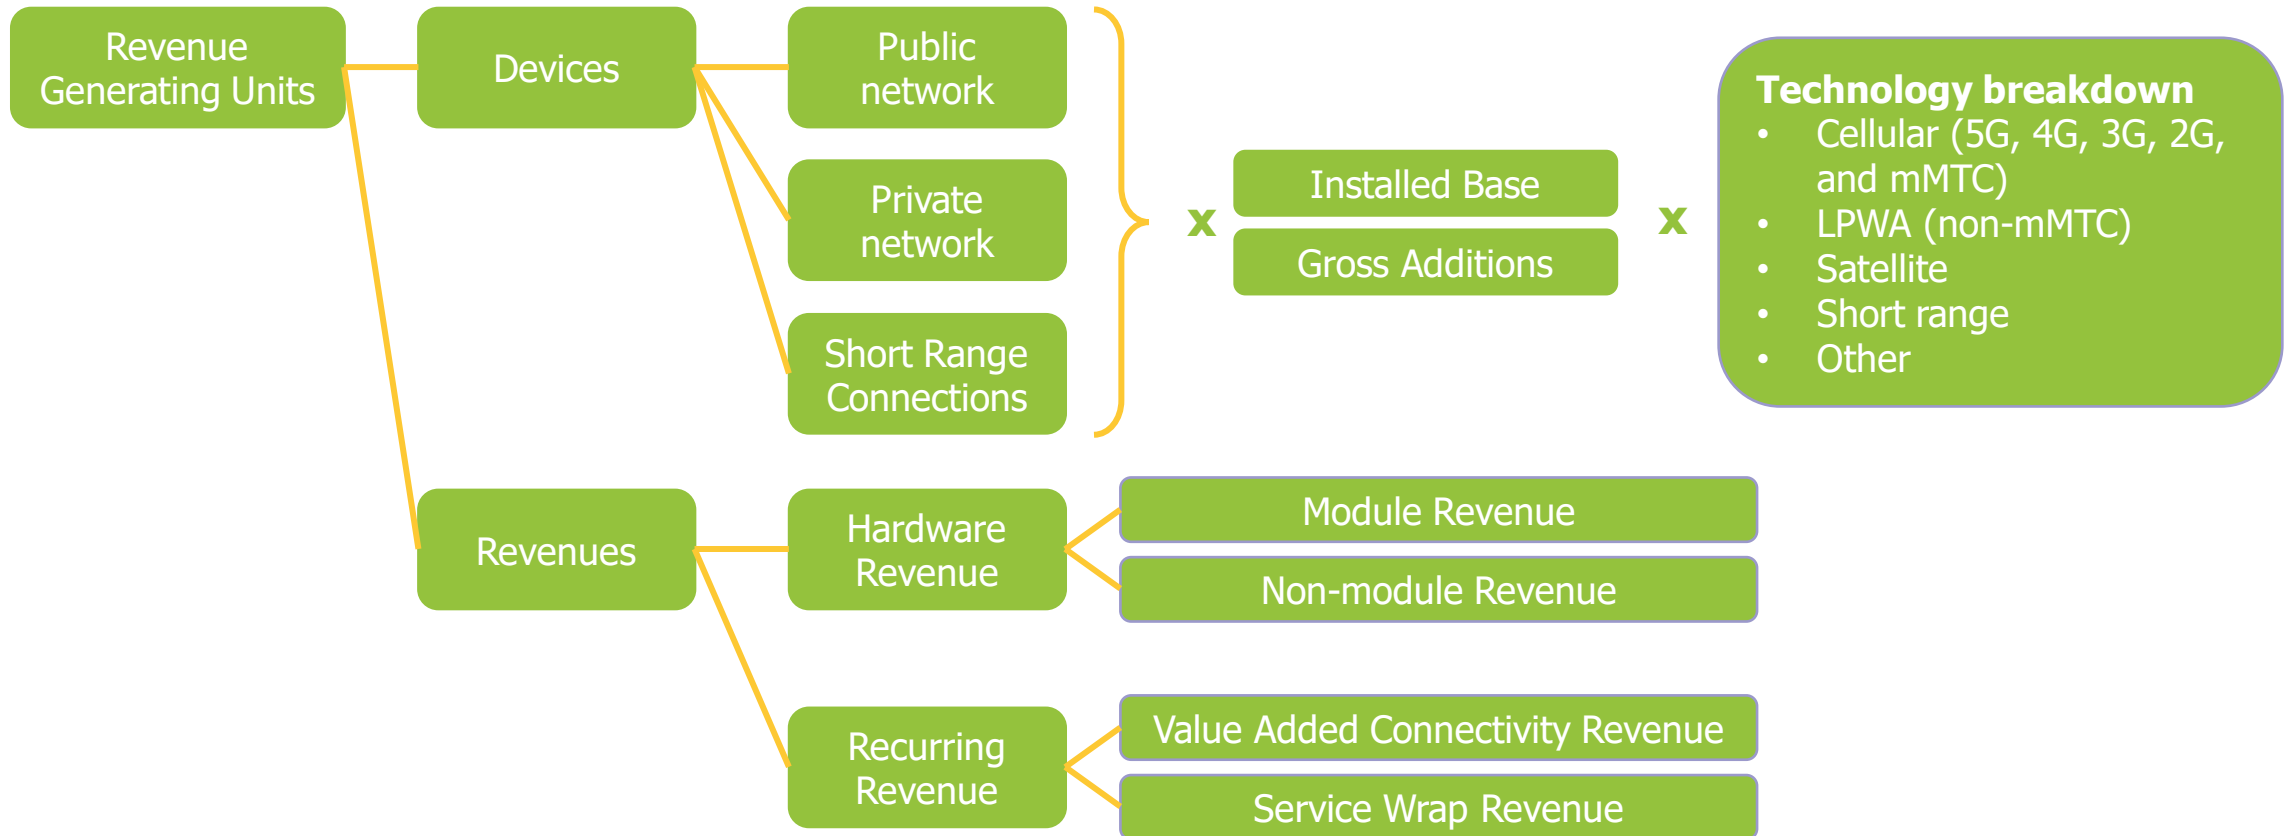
Revenue Generating Units

Devices

Public network

Private network

Short Range Connections

x

Installed Base

Gross Additions

x

Technology breakdown
- Cellular (5G, 4G, 3G, 2G, and mMTC)
- LPWA (non-mMTC)
- Satellite
- Short range
- Other

Revenues

Hardware Revenue

Module Revenue

Non-module Revenue

Recurring Revenue

Value Added Connectivity Revenue

Service Wrap Revenue